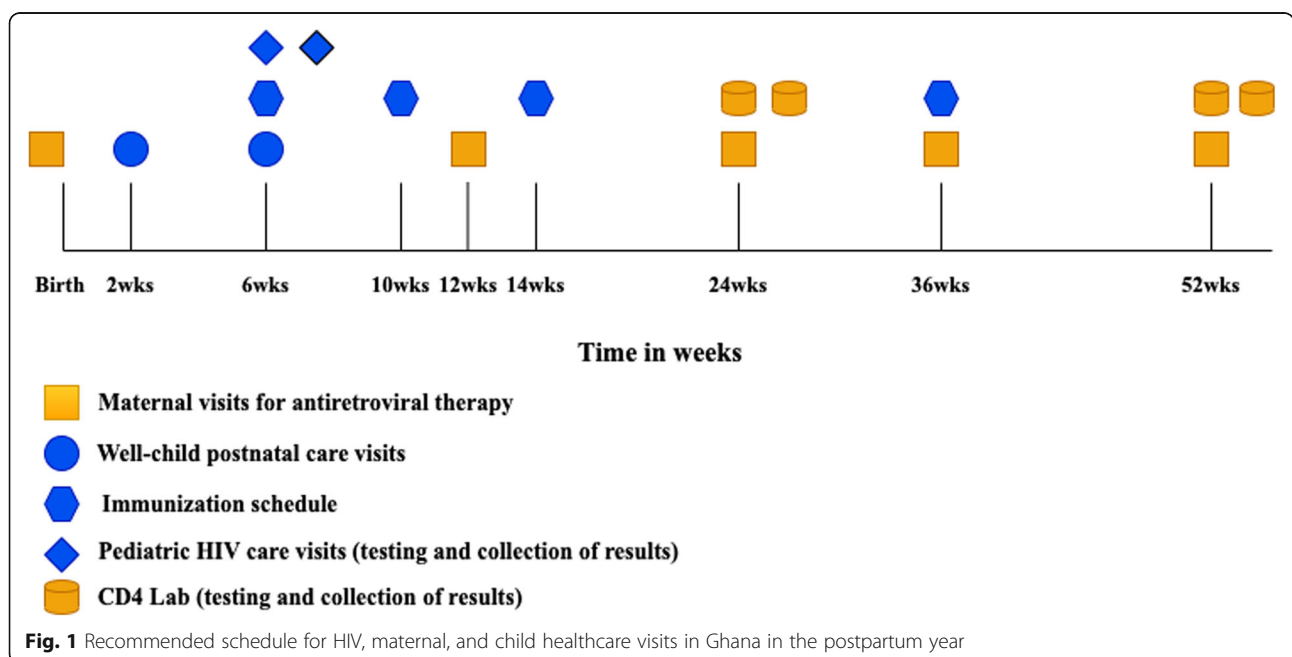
Birth 2wks 6wks 10wks 12wks 14wks 24wks 36wks 52wks

Time in weeks

Maternal visits for antiretroviral therapy

Well-child postnatal care visits

Immunization schedule

Pediatric HIV care visits (testing and collection of results)

CD4 Lab (testing and collection of results)

**Fig. 1** Recommended schedule for HIV, maternal, and child healthcare visits in Ghana in the postpartum year